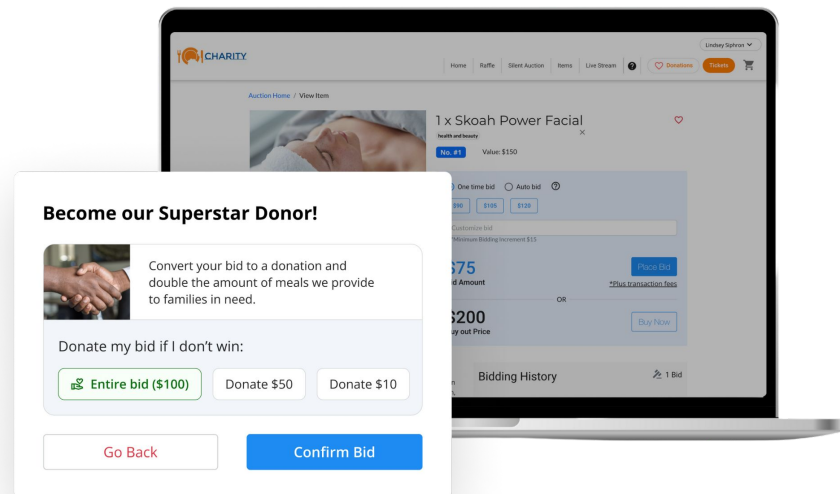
CHARITY

Lindsey Siphron

Home | Raffle | Silent Auction | Items | Live Stream | Donations | Tickets

Auction Home / View Item

1 x Skoah Power Facial

health and beauty

No. #1 Value: $150

One time bid Auto bid

$90 $105 $120

Customize bid

*Minimum Bidding Increment $15

$75
Bid Amount

Place Bid

*Plus transaction fees

OR

$200
Buy out Price

Buy Now

Bidding History

1 Bid

Become our Superstar Donor!

Convert your bid to a donation and double the amount of meals we provide to families in need.

Donate my bid if I don't win:

Entire bid ($100) Donate $50 Donate $10

Go Back Confirm Bid